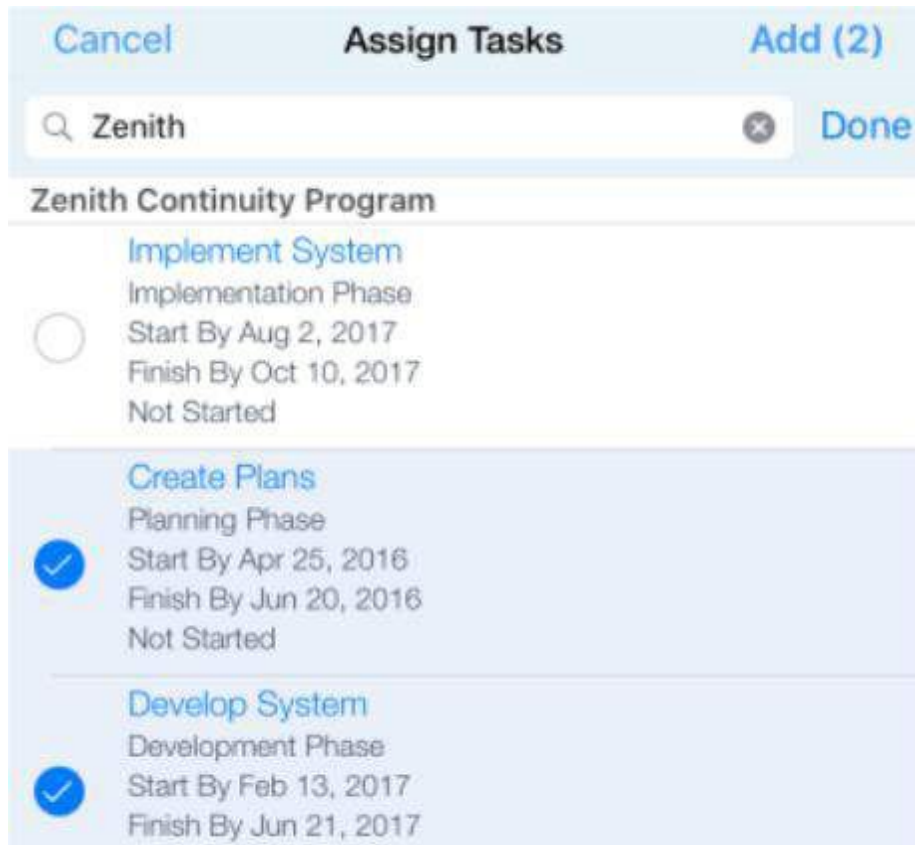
Cancel Assign Tasks Add (2)

Zenith Done

Zenith Continuity Program

Implement System
Implementation Phase
Start By Aug 2, 2017
Finish By Oct 10, 2017
Not Started

Create Plans
Planning Phase
Start By Apr 25, 2016
Finish By Jun 20, 2016
Not Started

Develop System
Development Phase
Start By Feb 13, 2017
Finish By Jun 21, 2017